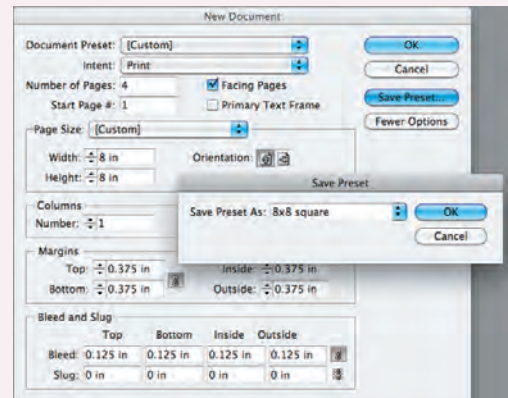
New Document

Document Preset: [Custom]

Intent: Print

Number of Pages: 4

Facing Pages

Start Page #: 1

Primary Text Frame

OK

Cancel

Save Preset...

Fewer Options

Page Size: [Custom]

Width: 8 in

Height: 8 in

Orientation:

Columns

Number: 1

Margins

Top: 0.375 in

Bottom: 0.375 in

Inside: 0.375 in

Outside: 0.375 in

Save Preset

Save Preset As: 8x8 square

OK

Cancel

Bleed and Slug

| | Top | Bottom | Inside | Outside |
|---|---|---|---|---|
| Bleed: | 0.125 in | 0.125 in | 0.125 in | 0.125 in |
| Slug: | 0 in | 0 in | 0 in | 0 in |